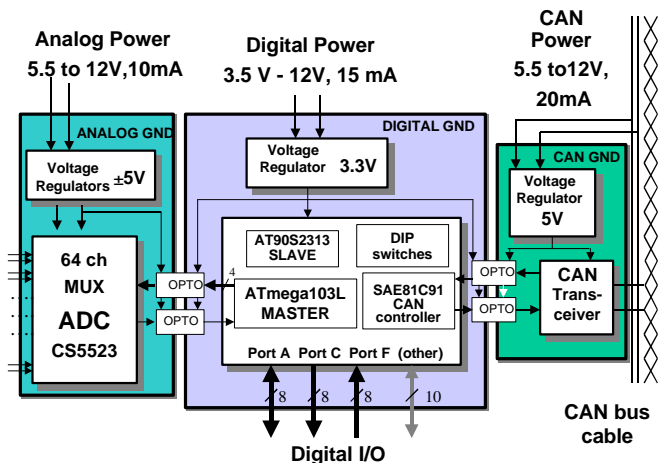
Analog Power
5.5 to 12V,10mA

Digital Power
3.5 V - 12V, 15 mA

CAN
Power
5.5 to12V,
20mA

ANALOG GND

Voltage
Regulators ±5V

64 ch
MUX
ADC
CS5523

DIGITAL GND

Voltage
Regulator 3.3V

AT90S2313
SLAVE

DIP
switches

ATmega103L
MASTER

SAE81C91
CAN
controller

OPTO
4
OPTO

OPTO
OPTO

Port A Port C Port F (other)

8 8 8 10

CAN GND

Voltage
Regulator
5V

CAN
Transceiver

CAN bus
cable

Digital I/O